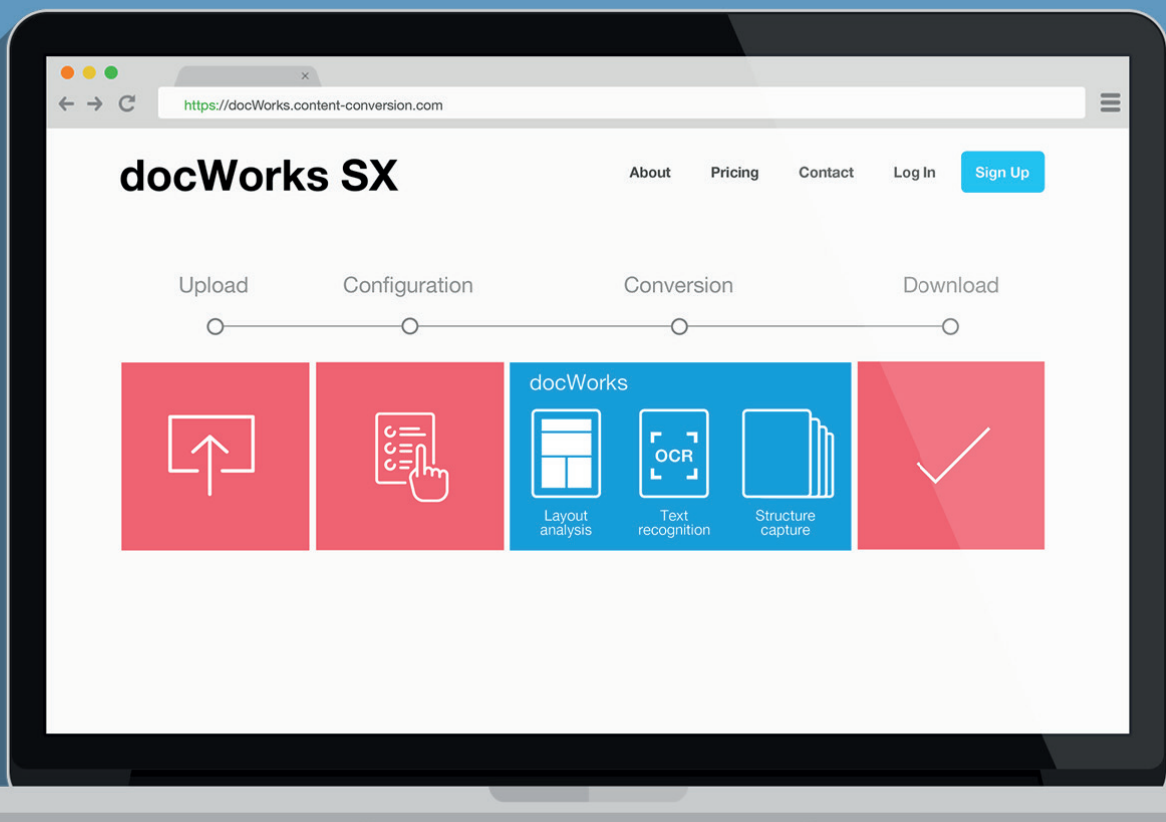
https://docWorks.content-conversion.com

docWorks SX

About Pricing Contact Log In Sign Up

Upload Configuration Conversion Download

docWorks

OCR

Layout analysis

Text recognition

Structure capture